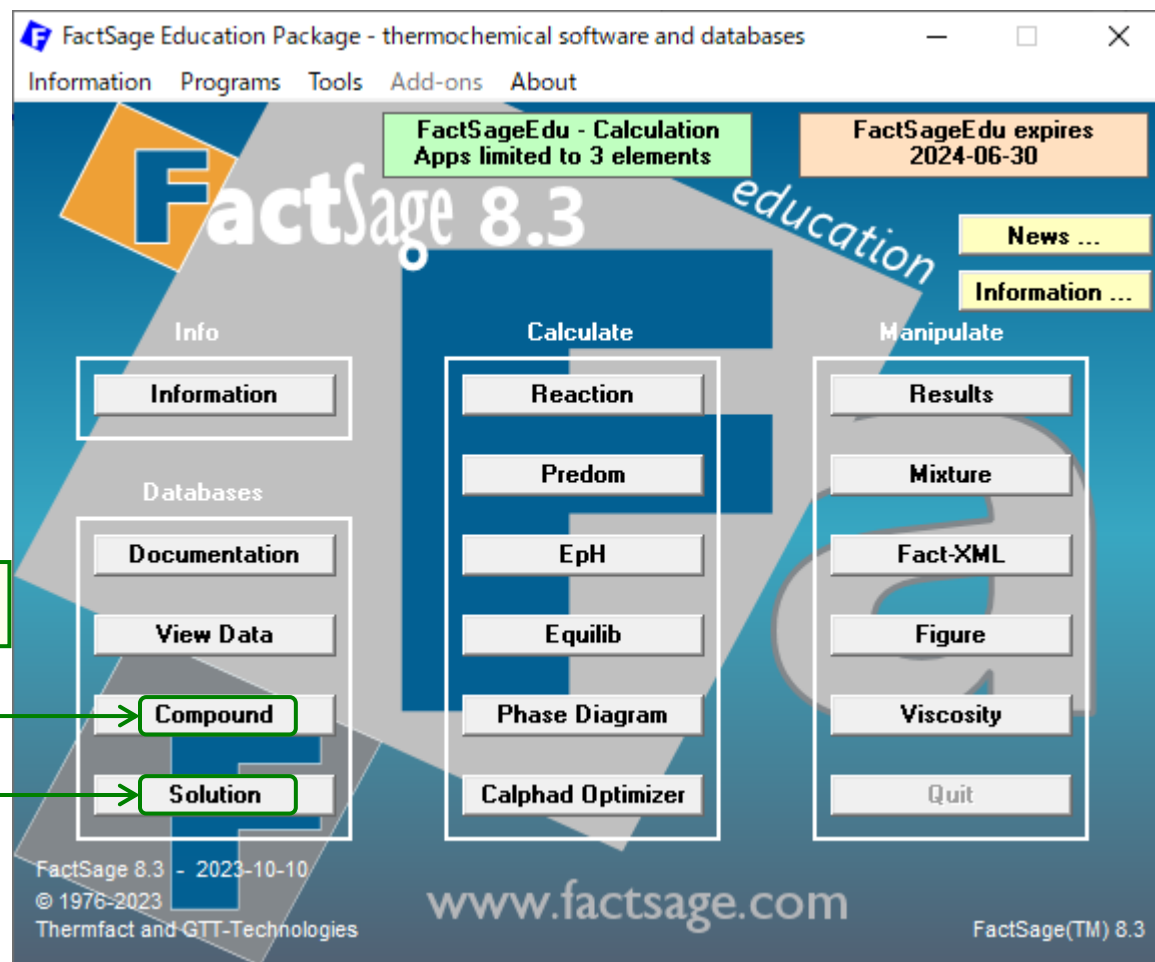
FactSage Education Package - thermochemical software and databases

Information Programs Tools Add-ons About

FactSageEdu - Calculation Apps limited to 3 elements

FactSageEdu expires 2024-06-30

FactSage 8.3

education

News ...

Information ...

Info

Information

Databases

Documentation

View Data

Compound

Solution

Calculate

Reaction

Predom

EpH

Equilib

Phase Diagram

Calphad Optimizer

Manipulate

Results

Mixture

Fact-XML

Figure

Viscosity

Quit

FactSage 8.3 - 2023-10-10
© 1976-2023
Thermfact and GTT-Technologies

www.factsage.com

FactSage(TM) 8.3